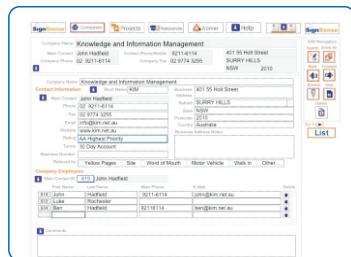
SignSense Company Projects Resources Admin Help SignSense

Company Name Knowledge and Information Management
Main Contact John Hadfield Contact Phone/Mobile 9211-6114 401 55 Holt Street
Main Company Ph 02 9211-6114 Company Fax 02 9774 3255 SURRY HILLS
NSW 2010

Company Name Knowledge and Information Management
Contact Information Short Name KIM Business 401 55 Holt Street
Address
Main Contact John Hadfield Suburb SURRY HILLS
Phone 02 9211-6114 State NSW
Fax 02 9774 3255 Postcode 2010
Email info@kim.net.au Country Australia
Website www.kim.net.au Business Address Notes
Profit AA Highest Priority
Terms 30 Day Account
Business Number
Referred by Yellow Pages Site Word of Mouth Motor Vehicle Walk In Other

Company Employees
Main Contact ID 879 John Hadfield
First Name Last Name Main Phone E-Mail Delete
879 John Hadfield 9211-6114 john@kim.net.au
880 Luke Rochester luke@kim.net.au
882 Ben Hadfield 92116114 ben@kim.net.au

Comments

KIM Navigation
Search Refresh
New Company
Save Delete
Undo
Print
List